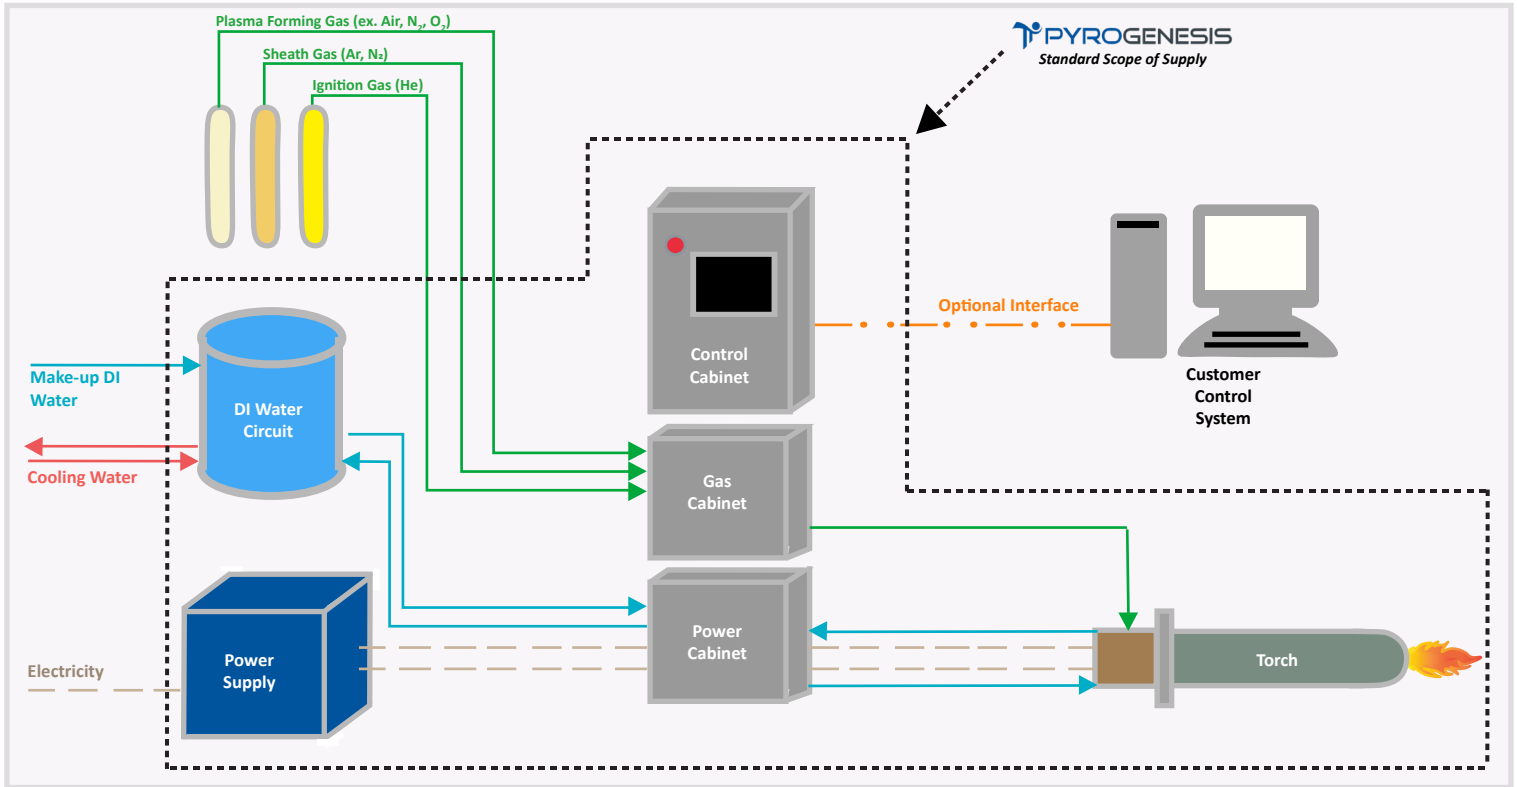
Plasma Forming Gas (ex. Air, $N_2$, $O_2$)

Sheath Gas (Ar, $N_2$)

Ignition Gas (He)

PYROGENESIS

Standard Scope of Supply

Control Cabinet

Optional Interface

Customer Control System

Make-up DI Water

DI Water Circuit

Cooling Water

Gas Cabinet

Power Supply

Power Cabinet

Electricity

Torch